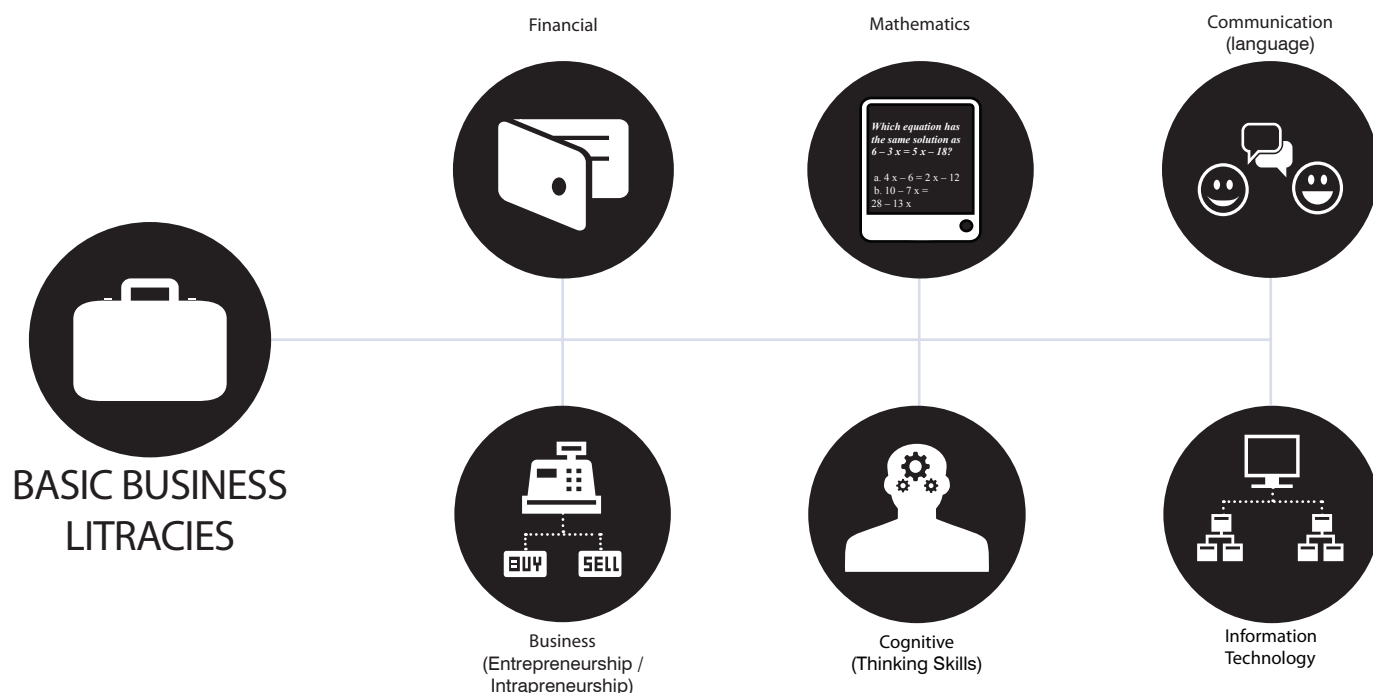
Financial

Mathematics

Which equation has the same solution as $6 - 3x = 5x - 18$?

a. $4x - 6 = 2x - 12$
b. $10 - 7x = 28 - 13x$

Communication (language)

BASIC BUSINESS LITRACIES

BUY SELL

Business (Entrepreneurship / Intrapreneurship)

Cognitive (Thinking Skills)

Information Technology